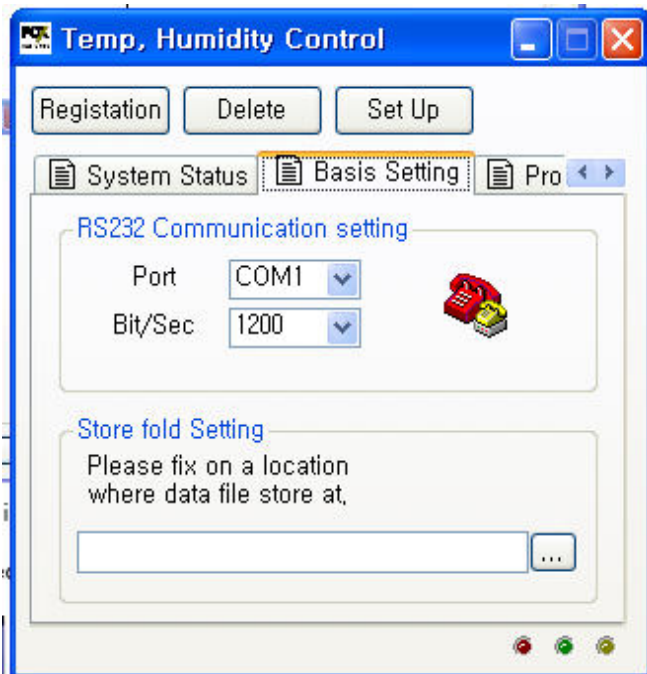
Temp, Humidity Control

Registation Delete Set Up

System Status Basis Setting Pro

RS232 Communication setting

Port COM1

Bit/Sec 1200

Store fold Setting

Please fix on a location where data file store at,

...